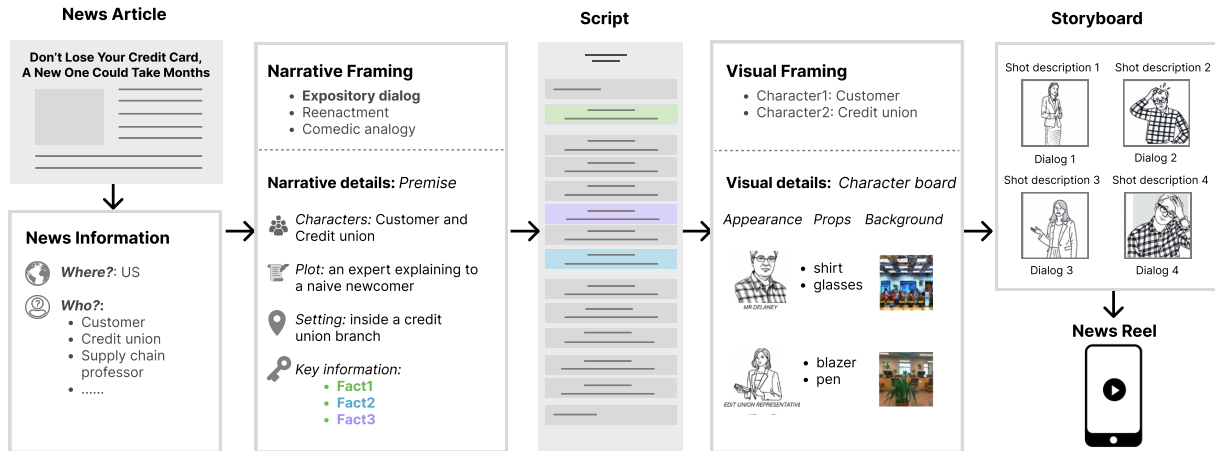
News Article

Don't Lose Your Credit Card, A New One Could Take Months

News Information

Where?: US

Who?:
- Customer
- Credit union
- Supply chain professor
- ......

Narrative Framing
- Expository dialog
- Reenactment
- Comedic analogy

Narrative details: Premise

Characters: Customer and Credit union

Plot: an expert explaining to a naive newcomer

Setting: inside a credit union branch

Key information:
- Fact1
- Fact2
- Fact3

Script

Visual Framing
- Character1: Customer
- Character2: Credit union

Visual details: Character board

Appearance Props Background

MR DELANEY
- shirt
- glasses

EDIT UNION REPRESENTATIVI
- blazer
- pen

Storyboard

Shot description 1
Dialog 1
Shot description 2
Dialog 2
Shot description 3
Dialog 3
Shot description 4
Dialog 4

News Reel